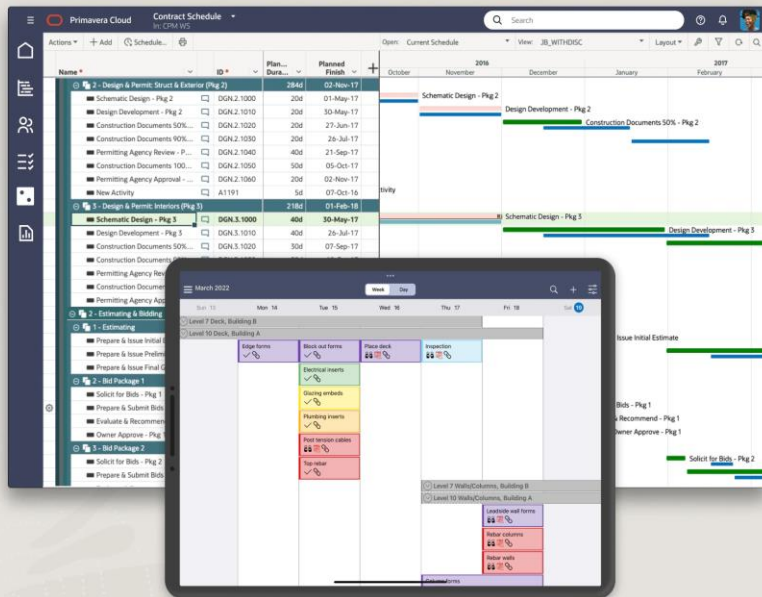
Primavera Cloud
Contract Schedule
In: CPM WS
Search
Actions + Add Schedule...
Open: Current Schedule
View: JB_WITHDISC
Layout

| Name * | ID * | Planned Duration | Planned Finish |
|---|---|---|---|
| 2 - Design & Permit: Struct & Exterior (Pkg 2) | | 284d | 02-Nov-17 |
| Schematic Design - Pkg 2 | DGN.2.1000 | 20d | 01-May-17 |
| Design Development - Pkg 2 | DGN.2.1010 | 20d | 30-May-17 |
| Construction Documents 50%... | DGN.2.1020 | 20d | 27-Jun-17 |
| Construction Documents 90%... | DGN.2.1030 | 20d | 24-Jul-17 |
| Permitting Agency Review - P... | DGN.2.1040 | 40d | 21-Sep-17 |
| Construction Documents 100... | DGN.2.1050 | 50d | 05-Oct-17 |
| Permitting Agency Approval -... | DGN.2.1060 | 20d | 02-Nov-17 |
| New Activity | A1191 | 5d | 07-Oct-16 |
| 3 - Design & Permit: Interiors (Pkg 3) | | 218d | 01-Feb-18 |
| Schematic Design - Pkg 3 | DGN.3.1000 | 40d | 30-May-17 |
| Design Development - Pkg 3 | DGN.3.1010 | 40d | 26-Jul-17 |
| Construction Documents 50%... | DGN.3.1020 | 50d | 07-Sep-17 |
| Construction Documents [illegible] | | | |
| Permitting Agency Revi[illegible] | | | |
| Construction Documen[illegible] | | | |
| Permitting Agency App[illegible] | | | |
| 2 - Estimating & Bidding | | | |
| 1 - Estimating | | | |
| Prepare & Issue Initial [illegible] | | | |
| Prepare & Issue Prelimi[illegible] | | | |
| Prepare & Issue Final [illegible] | | | |
| 2 - Bid Package 1 | | | |
| Solicit for Bids - Pkg 1 | | | |
| Prepare & Submit Bids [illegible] | | | |
| Evaluate & Recommen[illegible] | | | |
| Owner Approve - Pkg 1 | | | |
| 3 - Bid Package 2 | | | |
| Solicit for Bids - Pkg 2 | | | |
| Prepare & Submit Bids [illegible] | | | |

2016
2017
October November December January February
Schematic Design - Pkg 2
Design Development - Pkg 2
Construction Documents 50% - Pkg 2
ctivity
Schematic Design - Pkg 3
Design Development - Pkg 3
Issue Initial Estimate
Bids - Pkg 1
Recommend - Pkg 1
Owner Approve - Pkg 1
Solicit for Bids - Pkg 2

March 2022
Week Day
Sun 13 Mon 14 Tue 15 Wed 16 Thu 17 Fri 18 Sat 19
Level 7 Deck, Building B
Level 10 Deck, Building A
Edge forms
Block out forms
Place deck
Inspection
Electrical inserts
Glazing embeds
Plumbing inserts
Post tension cables
Top rebar
Level 7 Walls/Columns, Building B
Level 10 Walls/Columns, Building A
Leadside wall forms
Rebar columns
Rebar walls
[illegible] forms